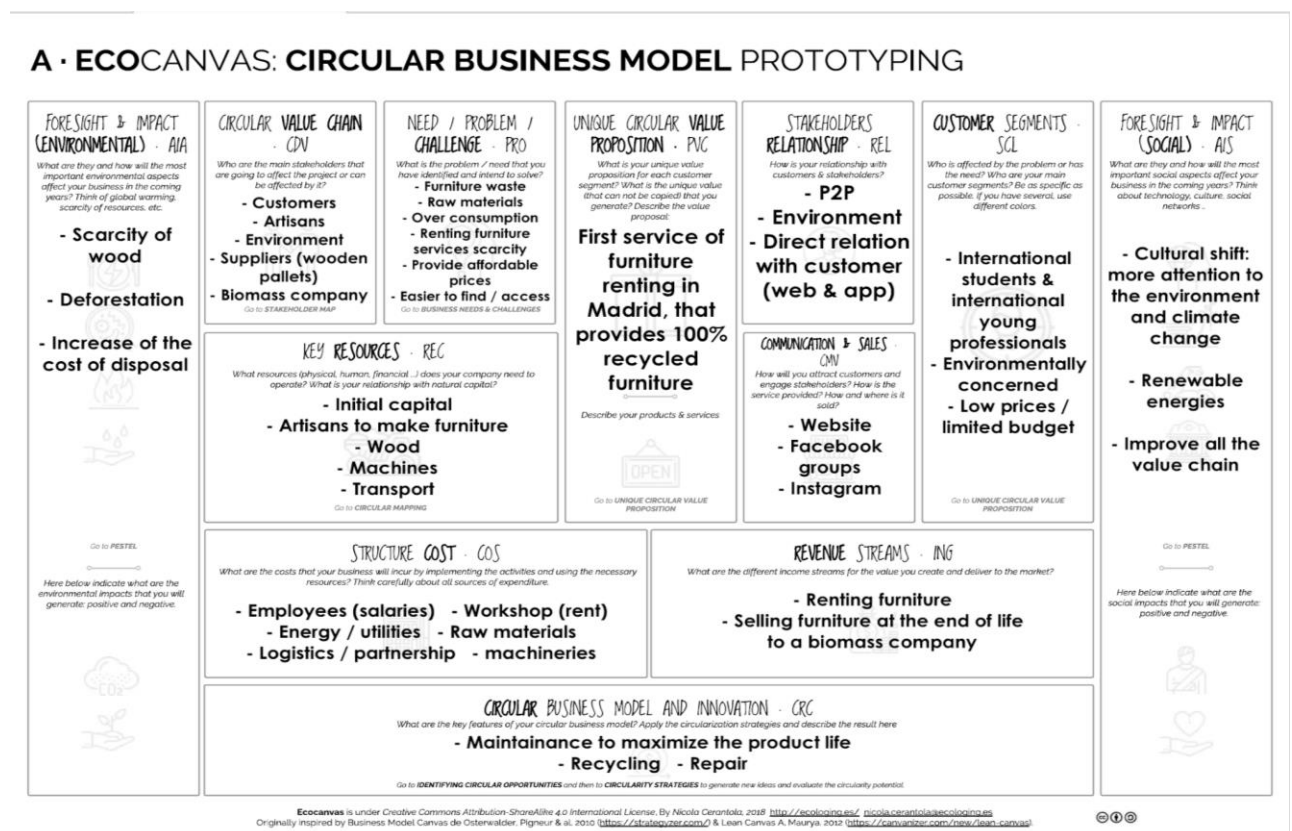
A · ECOCANVAS: CIRCULAR BUSINESS MODEL PROTOTYPING

FORESIGHT & IMPACT (ENVIRONMENTAL) · AIA

What are they and how will the most important environmental aspects affect your business in the coming years? Think of global warming, scarcity of resources, etc.

- Scarcity of wood

- Deforestation

- Increase of the cost of disposal

Go to PESTEL

Here below indicate what are the environmental impacts that you will generate: positive and negative.

CIRCULAR VALUE CHAIN · CDV

Who are the main stakeholders that are going to affect the project or can be affected by it?

- Customers
- Artisans
- Environment
- Suppliers (wooden pallets)
- Biomass company

Go to STAKEHOLDER MAP

NEED / PROBLEM / CHALLENGE · PRO

What is the problem / need that you have identified and intend to solve?

- Furniture waste
- Raw materials
- Over consumption
- Renting furniture services scarcity
- Provide affordable prices
- Easier to find / access

Go to BUSINESS NEEDS & CHALLENGES

UNIQUE CIRCULAR VALUE PROPOSITION · PVC

What is your unique value proposition for each customer segment? What is the unique value (that can not be copied) that you generate? Describe the value proposal:

First service of furniture renting in Madrid, that provides 100% recycled furniture

Describe your products & services

Go to UNIQUE CIRCULAR VALUE PROPOSITION

STAKEHOLDERS RELATIONSHIP · REL

How is your relationship with customers & stakeholders?

- P2P
- Environment
- Direct relation with customer (web & app)

COMMUNICATION & SALES · CMV

How will you attract customers and engage stakeholders? How is the service provided? How and where is it sold?

- Website
- Facebook groups
- Instagram

CUSTOMER SEGMENTS · SCL

Who is affected by the problem or has the need? Who are your main customer segments? Be as specific as possible. If you have several, use different colors.

- International students & international young professionals
- Environmentally concerned
- Low prices / limited budget

Go to UNIQUE CIRCULAR VALUE PROPOSITION

FORESIGHT & IMPACT (SOCIAL) · AIS

What are they and how will the most important social aspects affect your business in the coming years? Think about technology, culture, social networks ...

- Cultural shift: more attention to the environment and climate change

- Renewable energies

- Improve all the value chain

Go to PESTEL

Here below indicate what are the social impacts that you will generate: positive and negative.

KEY RESOURCES · REC

What resources (physical, human, financial ...) does your company need to operate? What is your relationship with natural capital?

- Initial capital
- Artisans to make furniture
- Wood
- Machines
- Transport

Go to CIRCULAR MAPPING

STRUCTURE COST · COS

What are the costs that your business will incur by implementing the activities and using the necessary resources? Think carefully about all sources of expenditure.

- Employees (salaries) - Workshop (rent)
- Energy / utilities - Raw materials
- Logistics / partnership - machineries

REVENUE STREAMS · ING

What are the different income streams for the value you create and deliver to the market?

- Renting furniture
- Selling furniture at the end of life to a biomass company

CIRCULAR BUSINESS MODEL AND INNOVATION · CRC

What are the key features of your circular business model? Apply the circularization strategies and describe the result here

- Maintainance to maximize the product life
- Recycling - Repair

Go to IDENTIFYING CIRCULAR OPPORTUNITIES and then to CIRCULARITY STRATEGIES to generate new ideas and evaluate the circularity potential.

Ecocanvas is under Creative Commons Attribution-ShareAlike 4.0 International License. By Nicola Cerantola, 2018 http://ecologing.es/ nicola.cerantola@ecologing.es
Originally inspired by Business Model Canvas de Osterwalder, Pigneur & al. 2010 (https://strategyzer.com/) & Lean Canvas A. Maurya. 2012 (https://canvanizer.com/new/lean-canvas)

OPEN